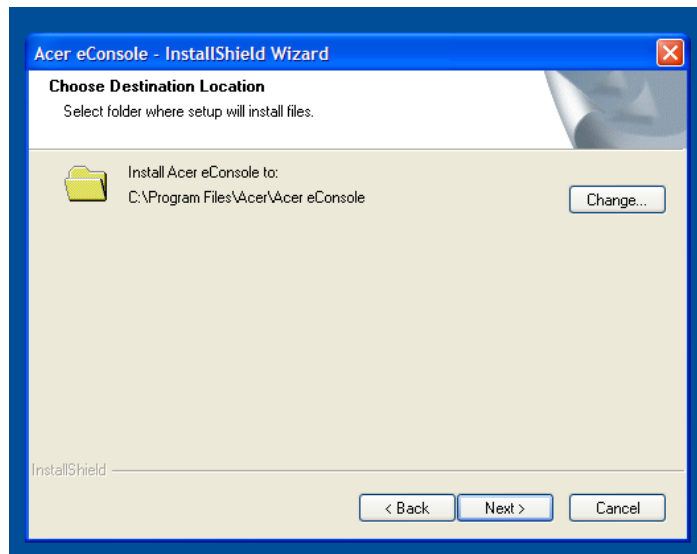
Acer eConsole - InstallShield Wizard

Choose Destination Location
Select folder where setup will install files.

Install Acer eConsole to:
C:\Program Files\Acer\Acer eConsole

Change...

InstallShield

< Back
Next >
Cancel